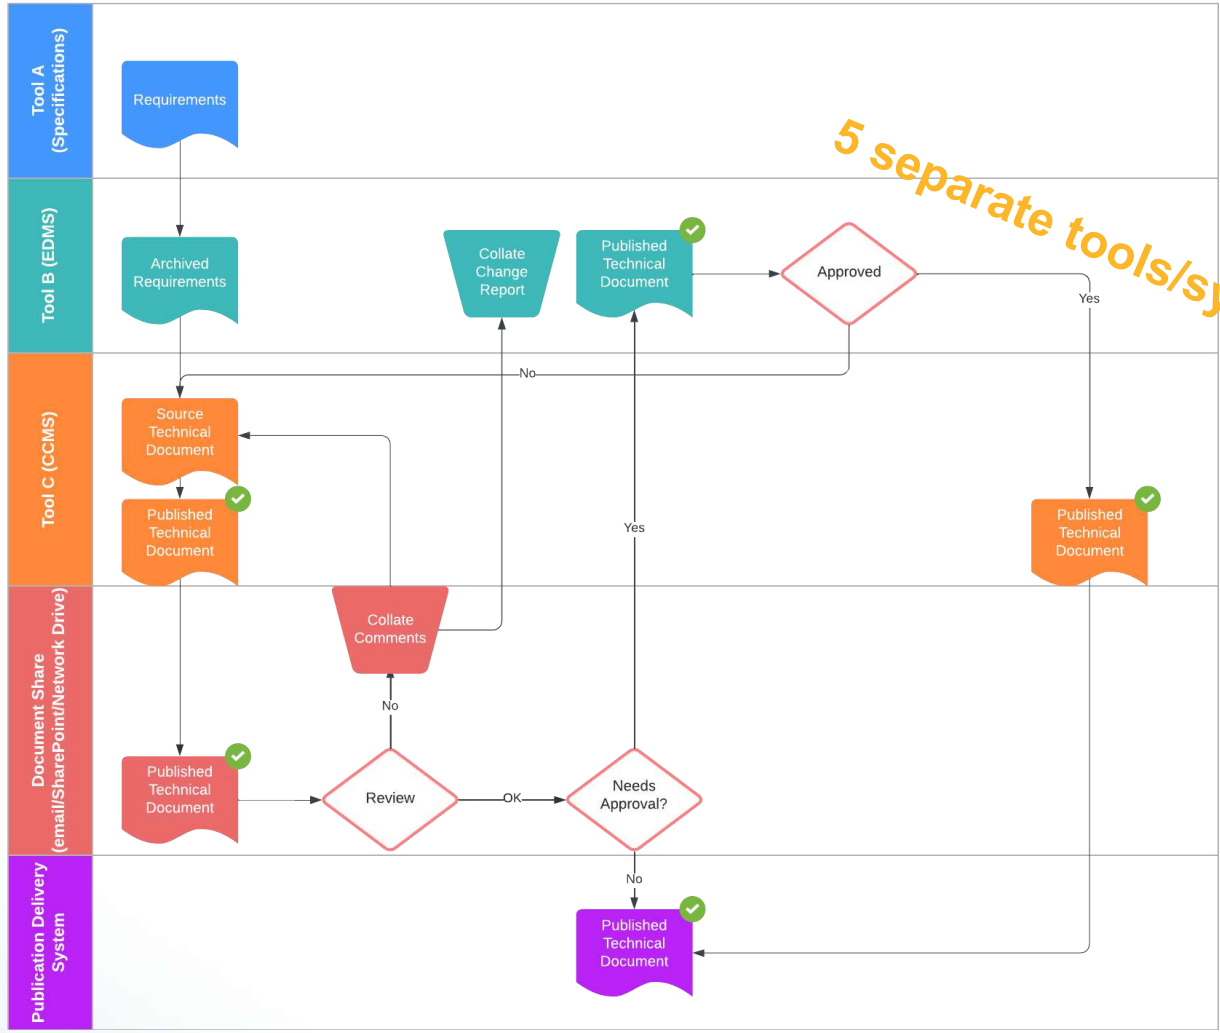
Tool A (Specifications)

Requirements

5 separate tools/sy

Tool B (EDMS)

Archived Requirements

Collate Change Report

Published Technical Document

Approved

Yes

No

Tool C (CCMS)

Source Technical Document

Published Technical Document

Yes

Published Technical Document

Document Share (email/SharePoint/Network Drive)

Collate Comments

No

Published Technical Document

Review

OK

Needs Approval?

No

Publication Delivery System

Published Technical Document